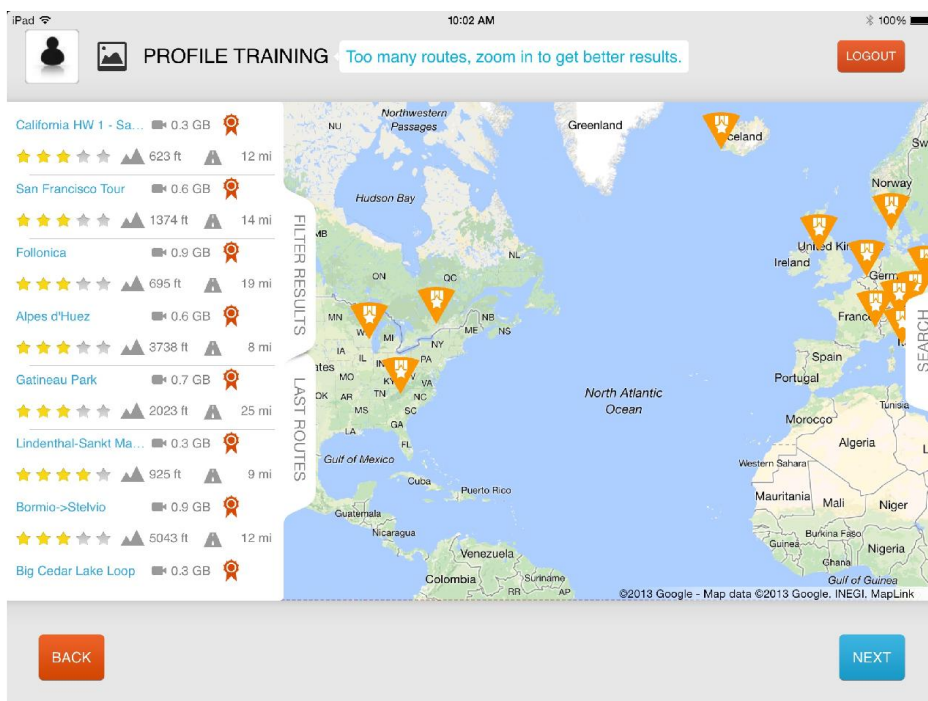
iPad 10:02 AM 100%

PROFILE TRAINING Too many routes, zoom in to get better results. LOGOUT

California HW 1 - Sa... 0.3 GB
623 ft 12 mi
San Francisco Tour 0.6 GB
1374 ft 14 mi
Follonica 0.9 GB
695 ft 19 mi
Alpes d'Huez 0.6 GB
3738 ft 8 mi
Gatineau Park 0.7 GB
2023 ft 25 mi
Lindenthal-Sankt Ma... 0.3 GB
925 ft 9 mi
Bormio->Stelvio 0.9 GB
5043 ft 12 mi
Big Cedar Lake Loop 0.3 GB

FILTER RESULTS
LAST ROUTES
SEARCH

Northwestern Passages
NU
Greenland
Iceland
Hudson Bay
MB
ON
QC
NL
Norway
United Kin
Ireland
Germ
France
MN
WI
MI
NB
NS
ME
NY
PA
IA
IL
IN
MO
KY
VA
OK
AR
TN
NC
MS
SC
GA
LA
FL
ates
Spain
Portugal
North Atlantic Ocean
Tunisia
Morocco
Algeria
Gulf of Mexico
Cuba
Puerto Rico
Western Sahara
Mauritania
Mali
Niger
Guatemala
Nicaragua
Burkina Faso
Guinea
Nigeria
Ghana
Venezuela
Gulf of Guinea
Colombia
Suriname
RR
AP
©2013 Google - Map data ©2013 Google, INEGI, MapLink

BACK
NEXT